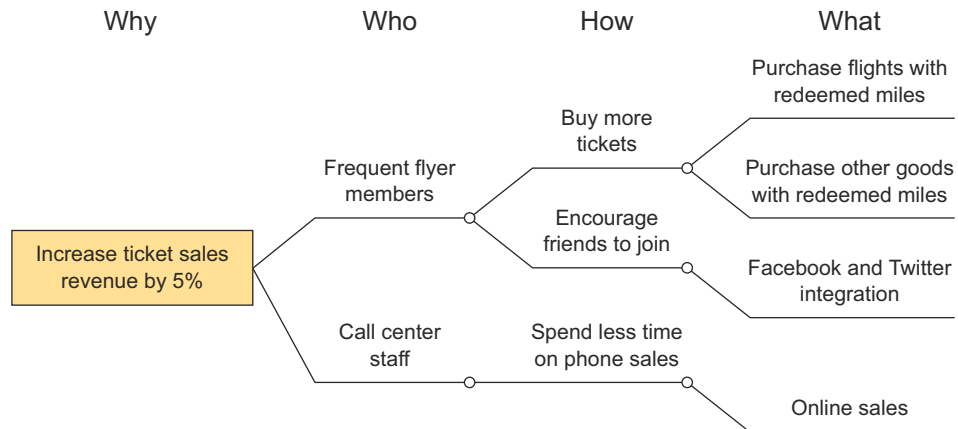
Why

Who

How

What

Increase ticket sales revenue by 5%

Frequent flyer members

Buy more tickets

Purchase flights with redeemed miles

Purchase other goods with redeemed miles

Encourage friends to join

Facebook and Twitter integration

Call center staff

Spend less time on phone sales

Online sales